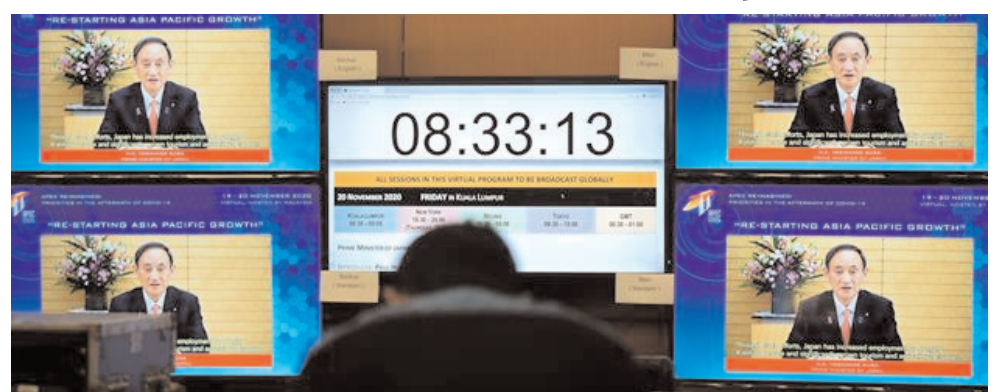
"RE-STARTING ASIA PACIFIC GROWTH"

"RE-STARTING ASIA PACIFIC GROWTH"

08:33:13

ALL SESSIONS IN THIS VIRTUAL PROGRAM TO BE BROADCAST GLOBALLY

20 NOVEMBER 2020 FRIDAY IN KUALA LUMPUR

KUALA LUMPUR 08.30 - 09.00

NEW YORK 19.30 - 20.00

BEIJING

TOKYO 09.30 - 10.00

GMT 00.30 - 01.00

PRIME MINISTER OF JAPAN

APEC REIMAGINED: PRIORITIES IN THE AFTERMATH OF COVID-19

19 - 20 NOVEMBER 2020 VIRTUAL HOSTED BY MALAYSIA

"RE-STARTING ASIA PACIFIC GROWTH"

"RE-STARTING ASIA PACIFIC GROWTH"

APEC REIMAGINED: PRIORITIES IN THE AFTERMATH OF COVID-19

19 - 20 NOVEMBER 2020 VIRTUAL HOSTED BY MALAYSIA

Through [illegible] efforts, Japan has increased employment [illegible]

H.E. YOSHIHIDE SUGA PRIME MINISTER OF JAPAN

Through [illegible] efforts, Japan has increased employment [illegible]

H.E. YOSHIHIDE SUGA PRIME MINISTER OF JAPAN